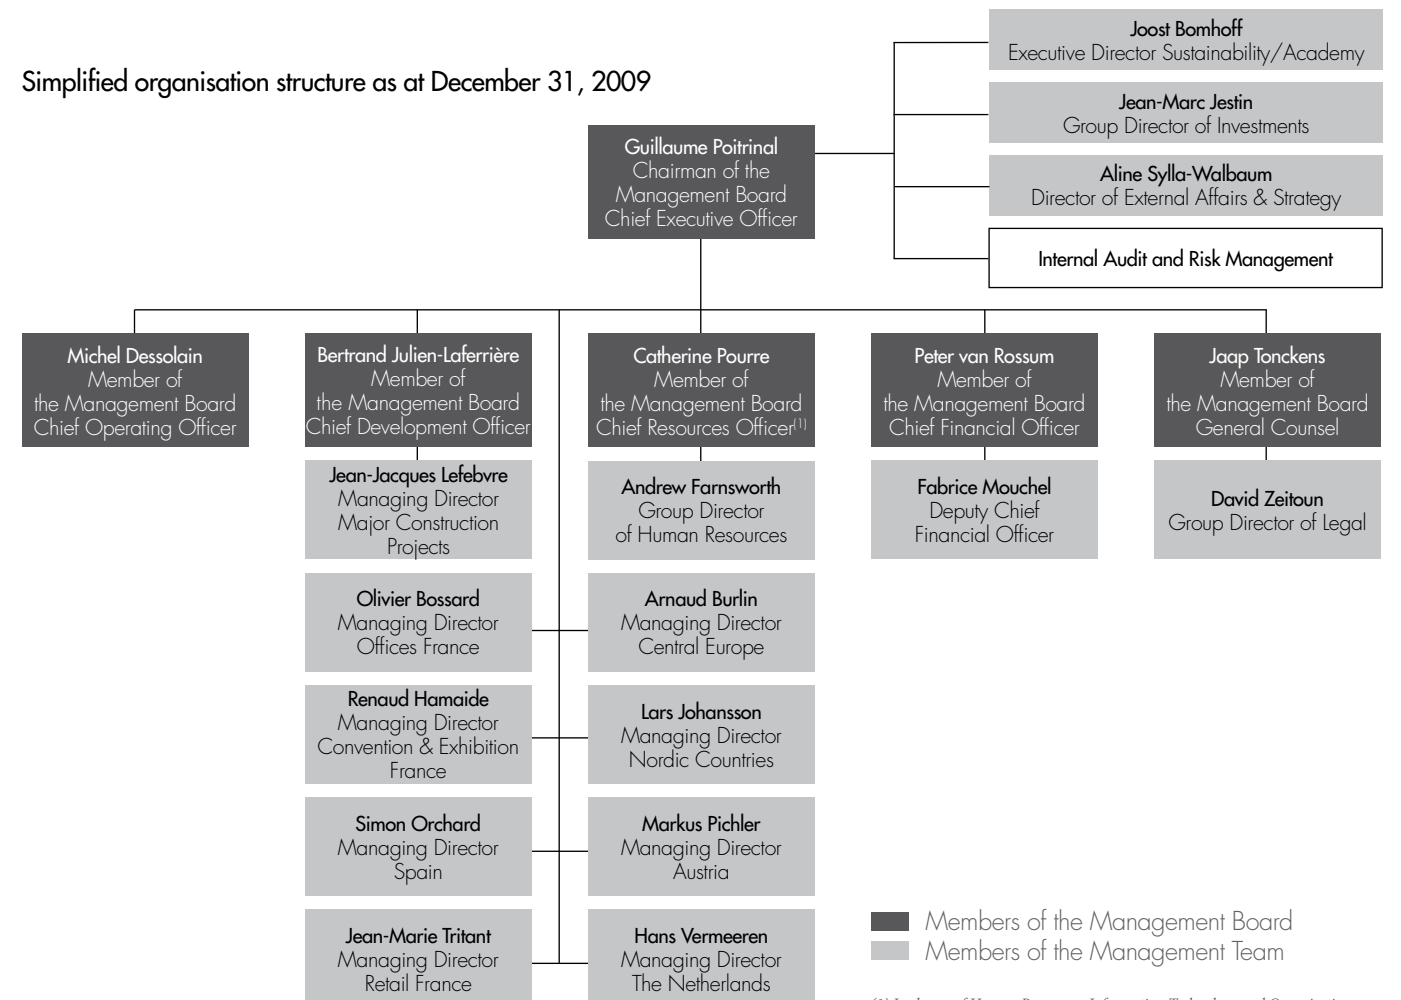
Simplified organisation structure as at December 31, 2009

Joost Bomhoff
Executive Director Sustainability/Academy

Jean-Marc Jestin
Group Director of Investments

Aline Sylla-Walbaum
Director of External Affairs & Strategy

Internal Audit and Risk Management

Guillaume Poitrinal
Chairman of the Management Board
Chief Executive Officer

Michel Dessolain
Member of the Management Board
Chief Operating Officer

Bertrand Julien-Laferrière
Member of the Management Board
Chief Development Officer

Catherine Pourre
Member of the Management Board
Chief Resources Officer$^{(1)}$

Peter van Rossum
Member of the Management Board
Chief Financial Officer

Jaap Tonckens
Member of the Management Board
General Counsel

Jean-Jacques Lefebvre
Managing Director
Major Construction Projects

Andrew Farnsworth
Group Director
of Human Resources

Fabrice Mouchel
Deputy Chief
Financial Officer

David Zeitoun
Group Director of Legal

Olivier Bossard
Managing Director
Offices France

Arnaud Burlin
Managing Director
Central Europe

Renaud Hamaide
Managing Director
Convention & Exhibition France

Lars Johansson
Managing Director
Nordic Countries

Simon Orchard
Managing Director
Spain

Markus Pichler
Managing Director
Austria

Jean-Marie Tritant
Managing Director
Retail France

Hans Vermeeren
Managing Director
The Netherlands

Members of the Management Board
Members of the Management Team

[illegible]